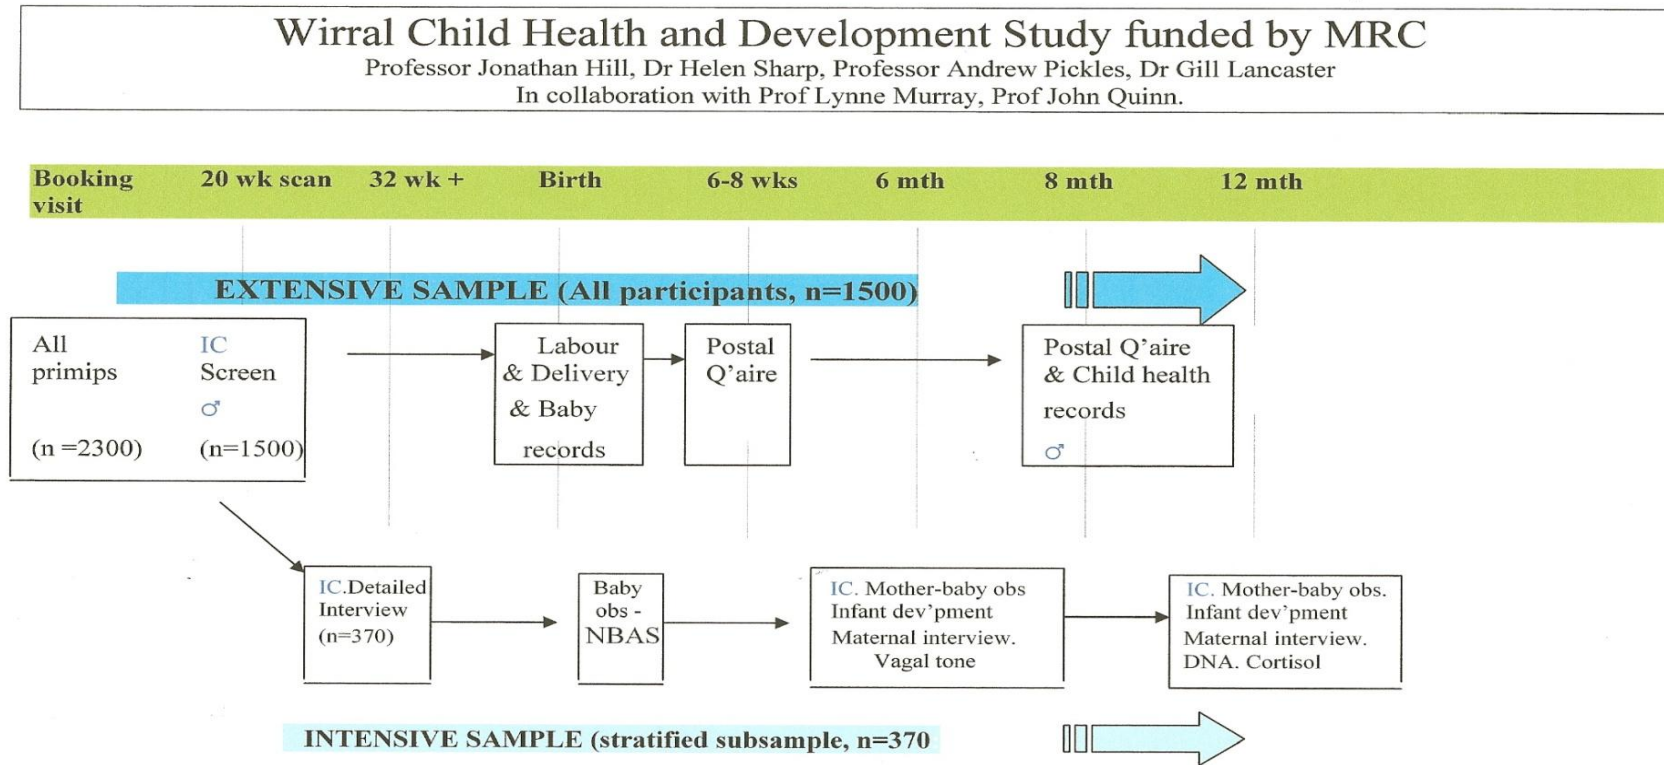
Wirral Child Health and Development Study funded by MRC
Professor Jonathan Hill, Dr Helen Sharp, Professor Andrew Pickles, Dr Gill Lancaster
In collaboration with Prof Lynne Murray, Prof John Quinn.

Booking visit | 20 wk scan | 32 wk + | Birth | 6-8 wks | 6 mth | 8 mth | 12 mth

EXTENSIVE SAMPLE (All participants, n=1500)

All primips
(n =2300)

IC Screen
♂
(n=1500)

Labour & Delivery & Baby records

Postal Q'aire

Postal Q'aire & Child health records
♂

IC.Detailed Interview
(n=370)

Baby obs - NBAS

IC. Mother-baby obs
Infant dev'pment
Maternal interview.
Vagal tone

IC. Mother-baby obs.
Infant dev'pment
Maternal interview.
DNA. Cortisol

INTENSIVE SAMPLE (stratified subsample, n=370